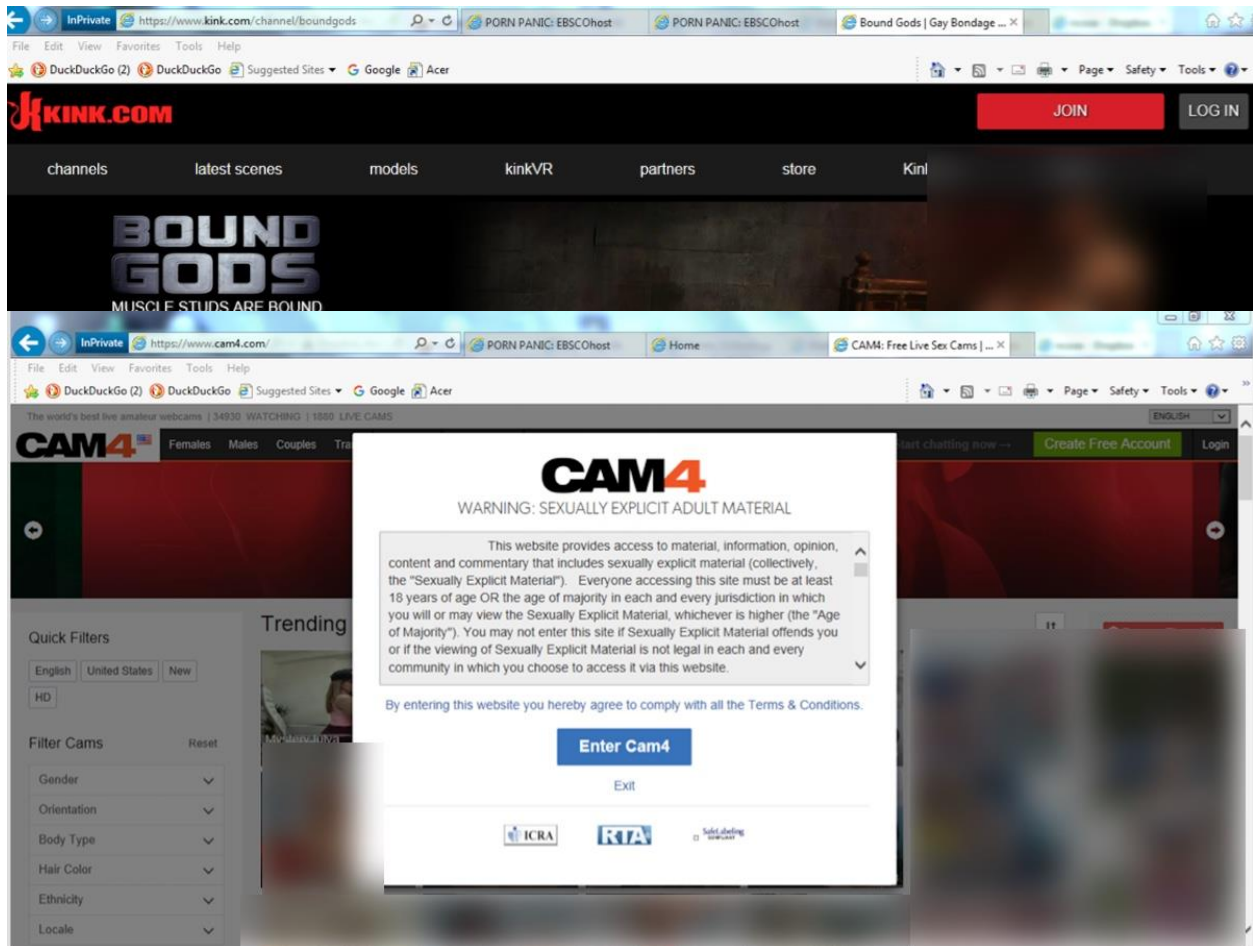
InPrivate https://www.kink.com/channel/boundgods PORN PANIC: EBSCOhost PORN PANIC: EBSCOhost Bound Gods | Gay Bondage ...

File Edit View Favorites Tools Help

DuckDuckGo (2) DuckDuckGo Suggested Sites Google Acer

Page Safety Tools

KINK.COM

JOIN

LOG IN

channels latest scenes models kinkVR partners store Kin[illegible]

BOUND GODS

MUSCLE STUDS ARE BOUND

InPrivate https://www.cam4.com/ PORN PANIC: EBSCOhost Home CAM4: Free Live Sex Cams | ...

File Edit View Favorites Tools Help

DuckDuckGo (2) DuckDuckGo Suggested Sites Google Acer

Page Safety Tools

The world's best live amateur webcams | 34930 WATCHING | 1880 LIVE CAMS

ENGLISH

CAM4 Females Males Couples Tra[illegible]

Start chatting now →

Create Free Account

Login

CAM4

WARNING: SEXUALLY EXPLICIT ADULT MATERIAL

This website provides access to material, information, opinion, content and commentary that includes sexually explicit material (collectively, the "Sexually Explicit Material"). Everyone accessing this site must be at least 18 years of age OR the age of majority in each and every jurisdiction in which you will or may view the Sexually Explicit Material, whichever is higher (the "Age of Majority"). You may not enter this site if Sexually Explicit Material offends you or if the viewing of Sexually Explicit Material is not legal in each and every community in which you choose to access it via this website.

By entering this website you hereby agree to comply with all the Terms & Conditions.

Enter Cam4

Exit

ICRA

RTA

SafeLabeling

Trending

Quick Filters

English United States New

HD

Filter Cams

Reset

Gender

Orientation

Body Type

Hair Color

Ethnicity

Locale